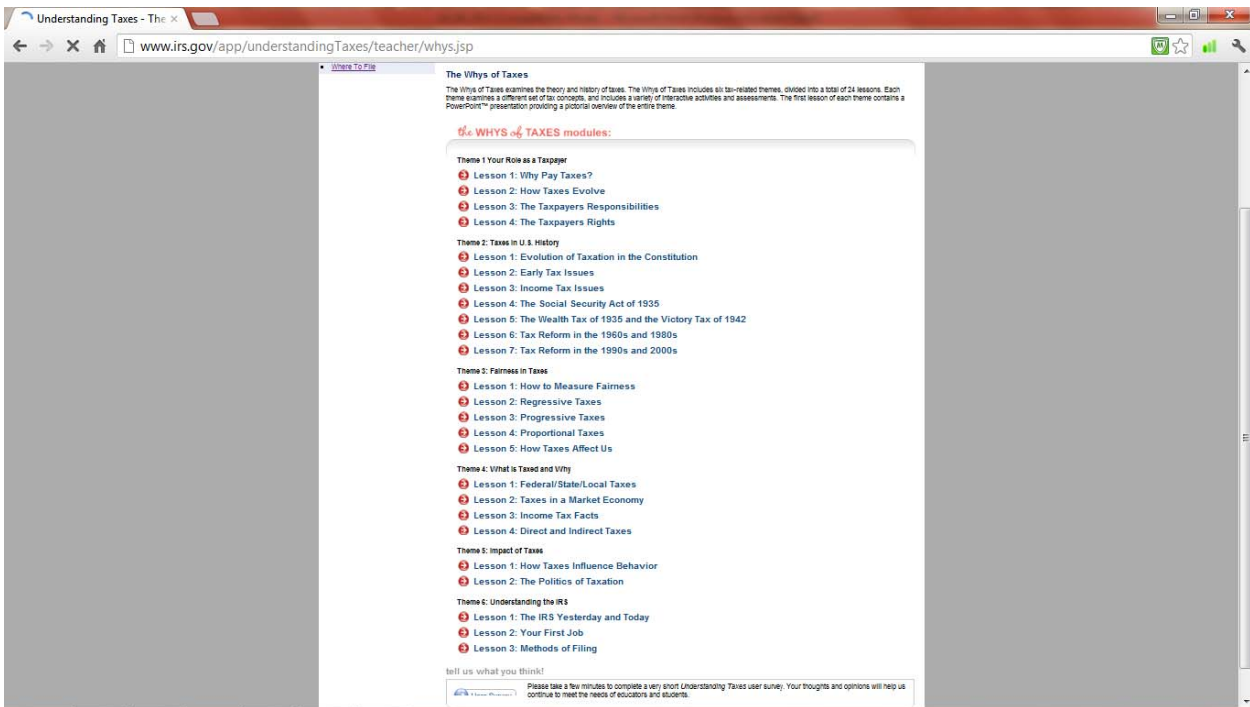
Understanding Taxes - The ×

www.irs.gov/app/understandingTaxes/teacher/whys.jsp

• Where To File

The Whys of Taxes

The Whys of Taxes examines the theory and history of taxes. The Whys of Taxes includes six tax-related themes, divided into a total of 24 lessons. Each theme examines a different set of tax concepts, and includes a variety of interactive activities and assessments. The first lesson of each theme contains a PowerPoint™ presentation providing a pictorial overview of the entire theme.

the WHYS of TAXES modules:

Theme 1 Your Role as a Taxpayer
Lesson 1: Why Pay Taxes?
Lesson 2: How Taxes Evolve
Lesson 3: The Taxpayers Responsibilities
Lesson 4: The Taxpayers Rights

Theme 2: Taxes in U.S. History
Lesson 1: Evolution of Taxation in the Constitution
Lesson 2: Early Tax Issues
Lesson 3: Income Tax Issues
Lesson 4: The Social Security Act of 1935
Lesson 5: The Wealth Tax of 1935 and the Victory Tax of 1942
Lesson 6: Tax Reform in the 1960s and 1980s
Lesson 7: Tax Reform in the 1990s and 2000s

Theme 3: Fairness in Taxes
Lesson 1: How to Measure Fairness
Lesson 2: Regressive Taxes
Lesson 3: Progressive Taxes
Lesson 4: Proportional Taxes
Lesson 5: How Taxes Affect Us

Theme 4: What is Taxed and Why
Lesson 1: Federal/State/Local Taxes
Lesson 2: Taxes in a Market Economy
Lesson 3: Income Tax Facts
Lesson 4: Direct and Indirect Taxes

Theme 5: Impact of Taxes
Lesson 1: How Taxes Influence Behavior
Lesson 2: The Politics of Taxation

Theme 6: Understanding the IRS
Lesson 1: The IRS Yesterday and Today
Lesson 2: Your First Job
Lesson 3: Methods of Filing

tell us what you think!

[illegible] Please take a few minutes to complete a very short Understanding Taxes user survey. Your thoughts and opinions will help us continue to meet the needs of educators and students.